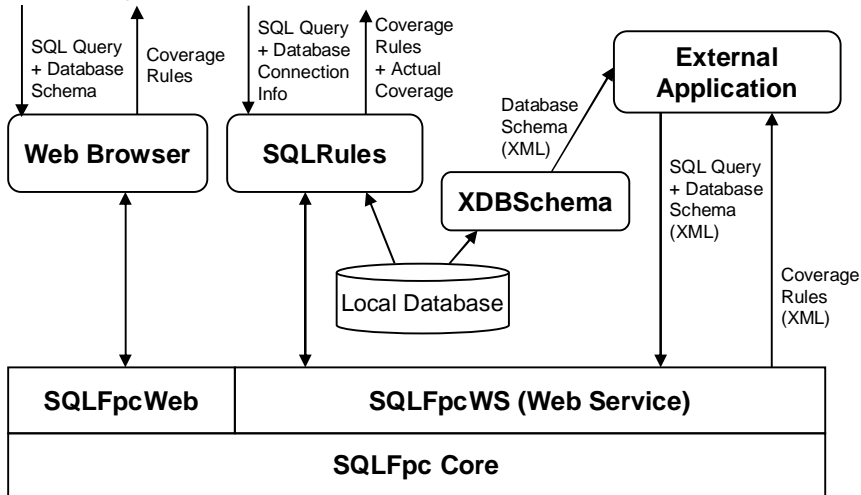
SQL Query + Database Schema

Coverage Rules

SQL Query + Database Connection Info

Coverage Rules + Actual Coverage

External Application

Database Schema (XML)

Web Browser

SQLRules

XDBSchema

SQL Query + Database Schema (XML)

Local Database

Coverage Rules (XML)

SQLFpcWeb

SQLFpcWS (Web Service)

SQLFpc Core